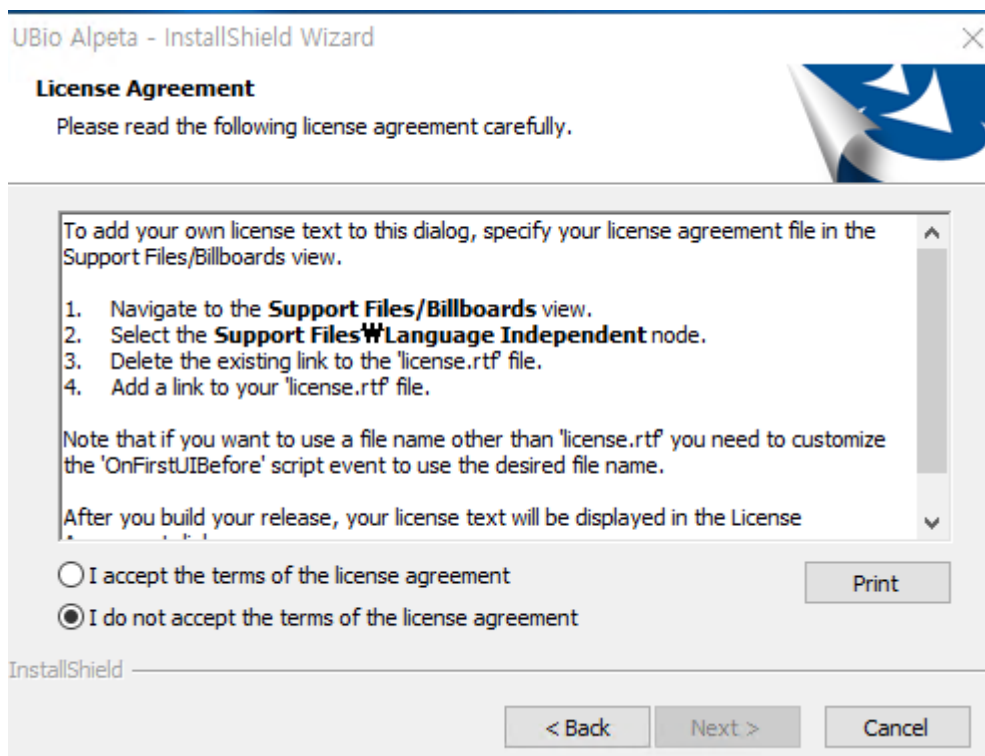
UBio Alpeta - InstallShield Wizard

License Agreement

Please read the following license agreement carefully.

To add your own license text to this dialog, specify your license agreement file in the Support Files/Billboards view.

1. Navigate to the **Support Files/Billboards** view.
2. Select the **Support Files₩Language Independent** node.
3. Delete the existing link to the 'license.rtf' file.
4. Add a link to your 'license.rtf' file.

Note that if you want to use a file name other than 'license.rtf' you need to customize the 'OnFirstUIBefore' script event to use the desired file name.

After you build your release, your license text will be displayed in the License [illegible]

I accept the terms of the license agreement

Print

I do not accept the terms of the license agreement

InstallShield

< Back

Next >

Cancel